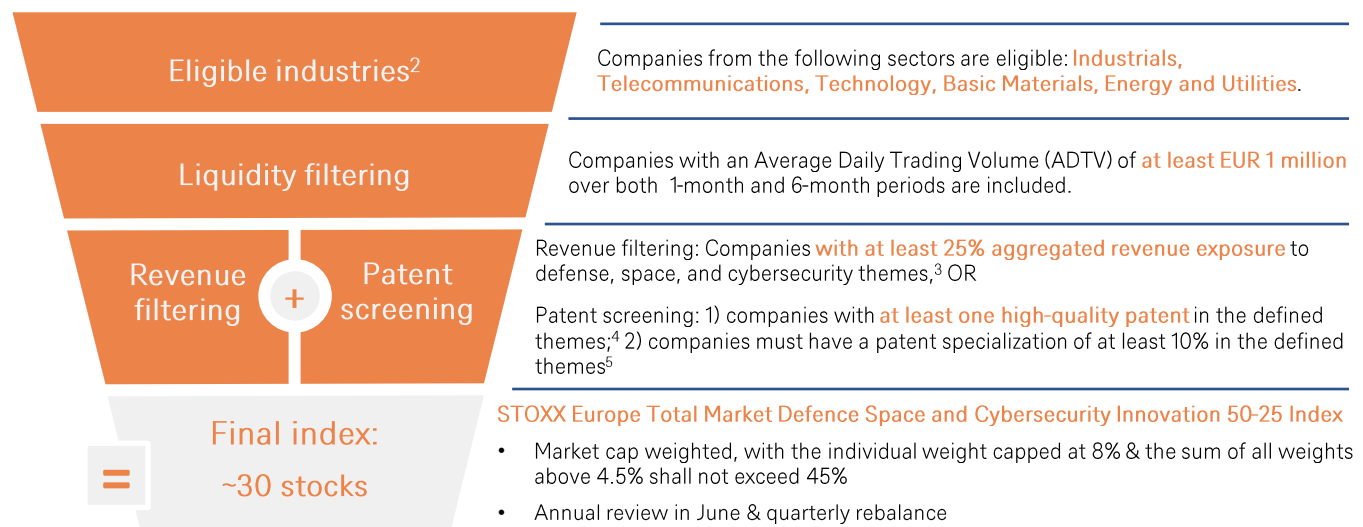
Eligible industries$^2$

Companies from the following sectors are eligible: Industrials, Telecommunications, Technology, Basic Materials, Energy and Utilities.

Liquidity filtering

Companies with an Average Daily Trading Volume (ADTV) of at least EUR 1 million over both 1-month and 6-month periods are included.

Revenue filtering + Patent screening

Revenue filtering: Companies with at least 25% aggregated revenue exposure to defense, space, and cybersecurity themes,$^3$ OR

Patent screening: 1) companies with at least one high-quality patent in the defined themes;$^4$ 2) companies must have a patent specialization of at least 10% in the defined themes$^5$

= Final index: ~30 stocks

STOXX Europe Total Market Defence Space and Cybersecurity Innovation 50-25 Index

• Market cap weighted, with the individual weight capped at 8% & the sum of all weights above 4.5% shall not exceed 45%

• Annual review in June & quarterly rebalance